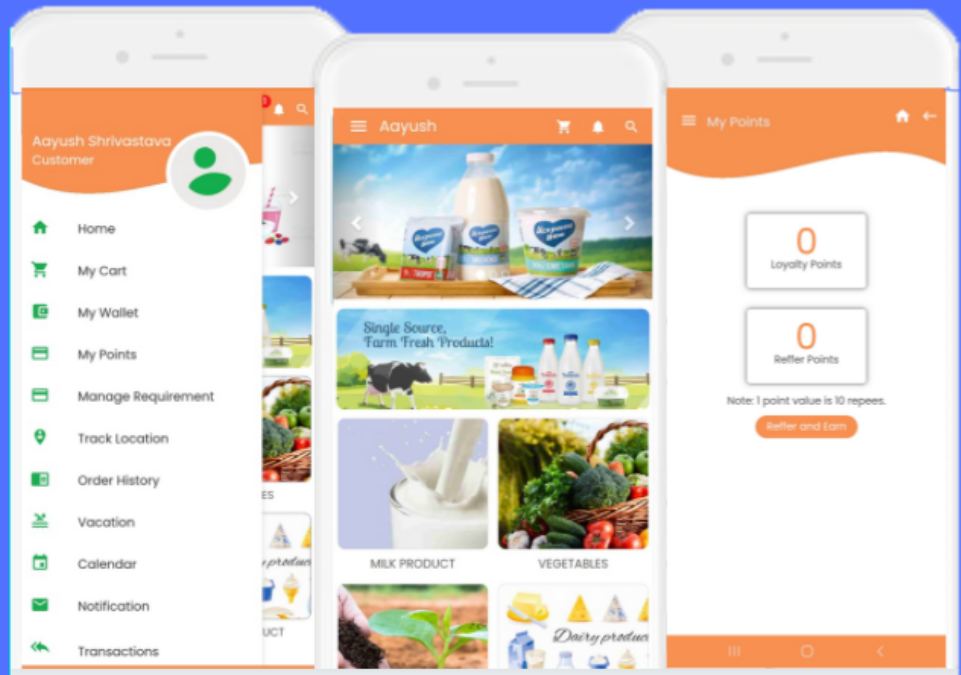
Aayush Shrivastava
Customer

Home
My Cart
My Wallet
My Points
Manage Requirement
Track Location
Order History
Vacation
Calendar
Notification
Transactions

ES
UCT

Aayush

Single Source,
Farm Fresh Products!

MILK PRODUCT
VEGETABLES

Dairy produc

My Points

0
Loyalty Points

0
Reffer Points

Note: 1 point value is 10 repees.

Reffer and Earn